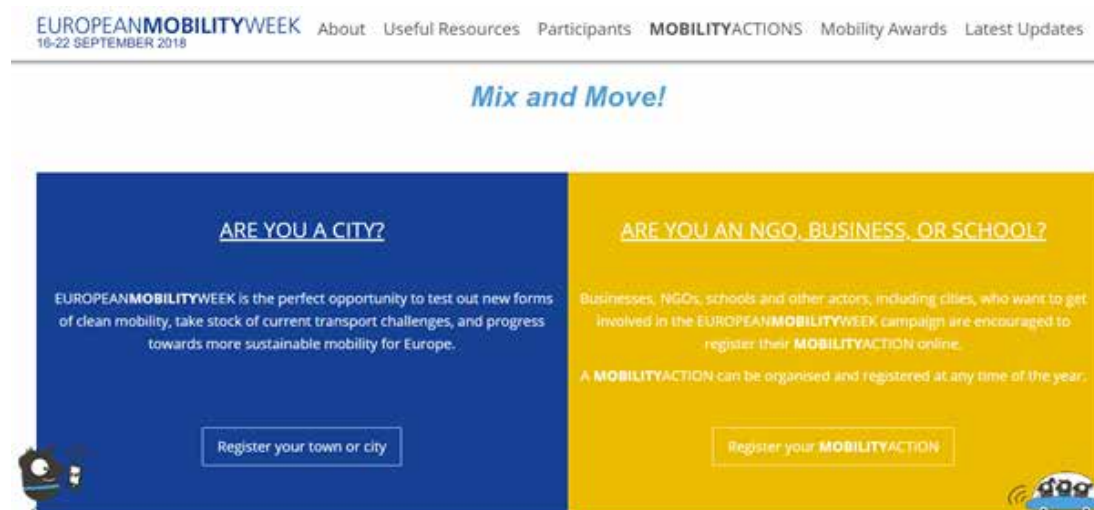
EUROPEANMOBILITYWEEK
16-22 SEPTEMBER 2018

About Useful Resources Participants MOBILITYACTIONS Mobility Awards Latest Updates

Mix and Move!

ARE YOU A CITY?

EUROPEANMOBILITYWEEK is the perfect opportunity to test out new forms of clean mobility, take stock of current transport challenges, and progress towards more sustainable mobility for Europe.

Register your town or city

ARE YOU AN NGO, BUSINESS, OR SCHOOL?

Businesses, NGOs, schools and other actors, including cities, who want to get involved in the EUROPEANMOBILITYWEEK campaign are encouraged to register their MOBILITYACTION online.

A MOBILITYACTION can be organised and registered at any time of the year.

Register your MOBILITYACTION